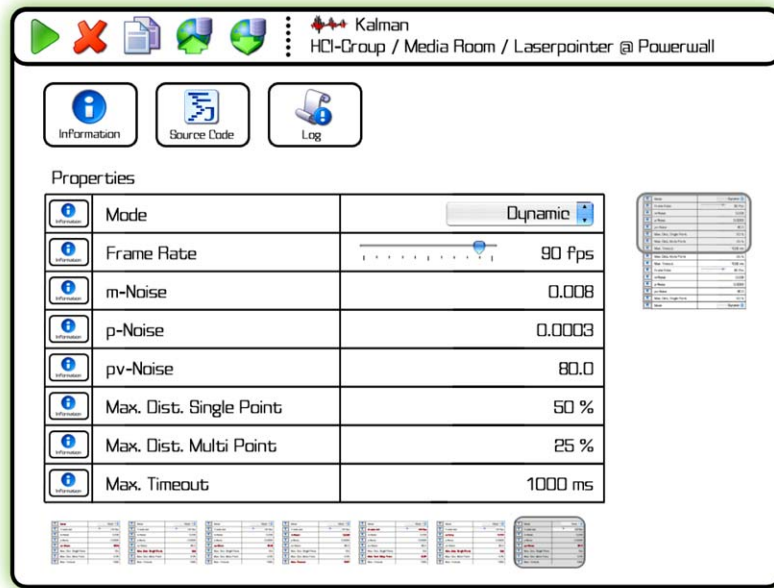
Kalman
HCI-Group / Media Room / Laserpointer @ Powerwall

Information
Source Code
Log

Properties

| | | |
|---|---|---|
| Information | Mode | Dynamic |
| Information | Frame Rate | 90 fps |
| Information | m-Noise | 0.008 |
| Information | p-Noise | 0.0003 |
| Information | pv-Noise | 80.0 |
| Information | Max. Dist. Single Point | 50 % |
| Information | Max. Dist. Multi Point | 25 % |
| Information | Max. Timeout | 1000 ms |